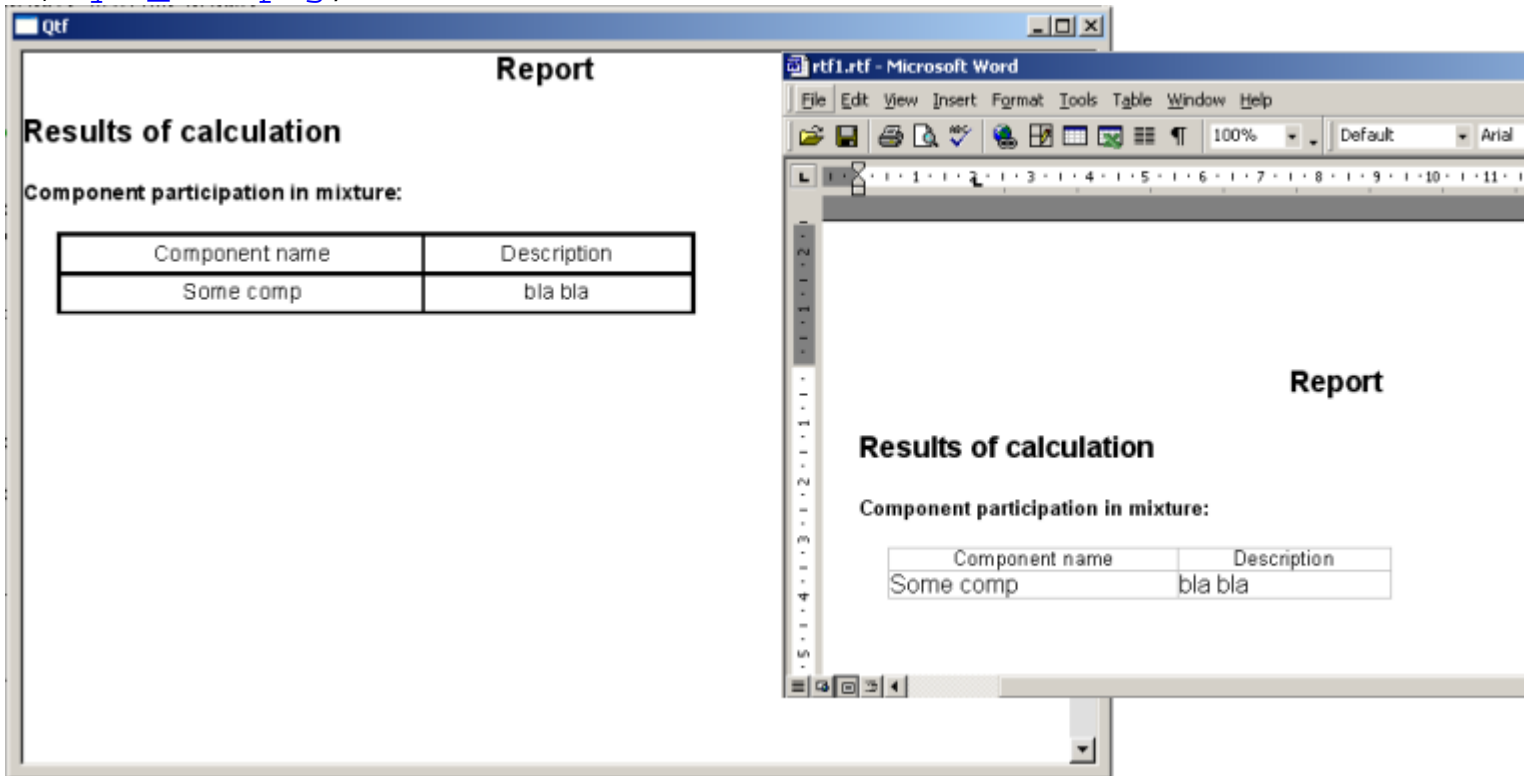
Qtf

Report

Results of calculation

Component participation in mixture:

| Component name | Description |
|---|---|
| Some comp | bla bla |

rtf1.rtf - Microsoft Word

File Edit View Insert Format Tools Table Window Help

100% Default Arial

Report

Results of calculation

Component participation in mixture:

| Component name | Description |
|---|---|
| Some comp | bla bla |